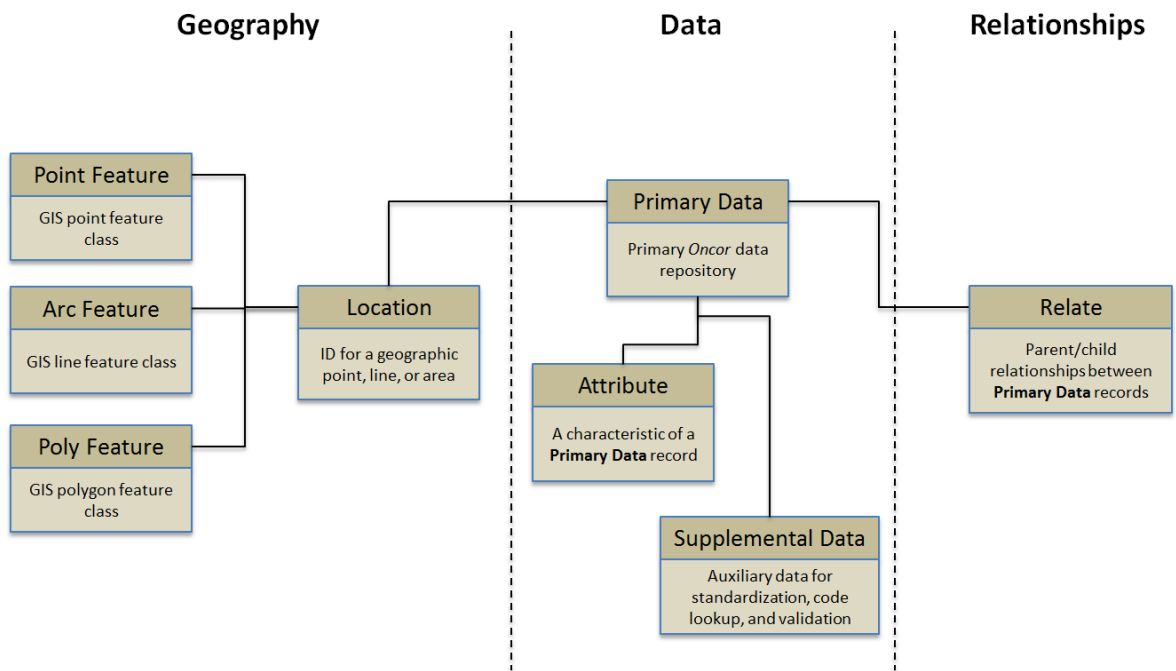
Geography

Data

Relationships

Point Feature

GIS point feature class

Arc Feature

GIS line feature class

Poly Feature

GIS polygon feature class

Location

ID for a geographic point, line, or area

Primary Data

Primary *Oncor* data repository

Attribute

A characteristic of a **Primary Data** record

Supplemental Data

Auxiliary data for standardization, code lookup, and validation

Relate

Parent/child relationships between **Primary Data** records